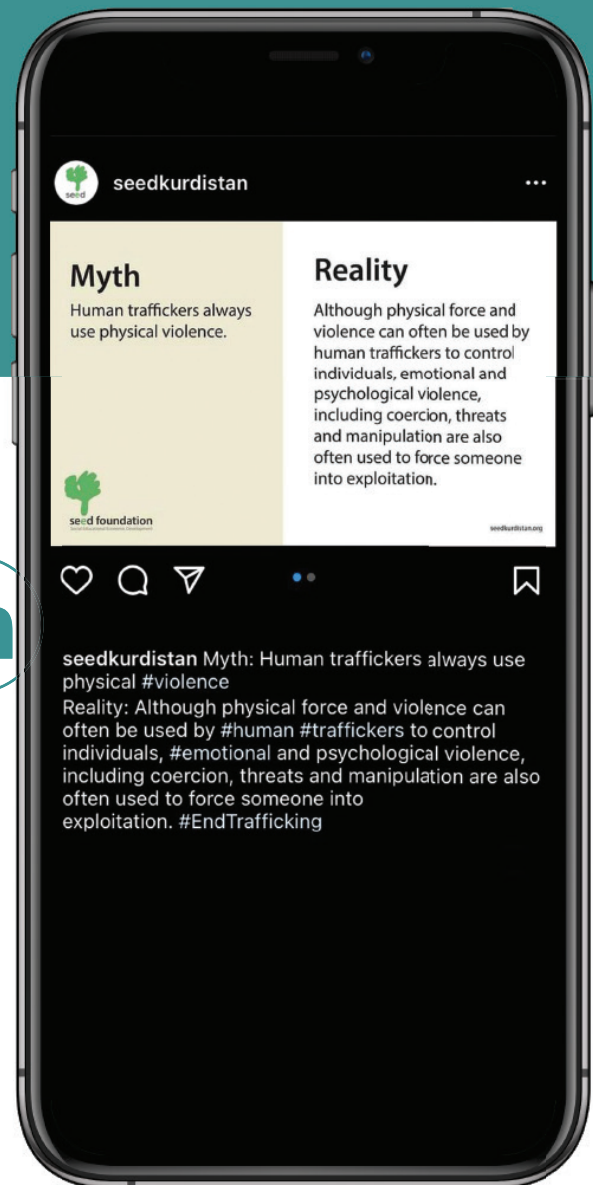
seed

seedkurdistan

...

Myth

Human traffickers always use physical violence.

seed foundation

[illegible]

Reality

Although physical force and violence can often be used by human traffickers to control individuals, emotional and psychological violence, including coercion, threats and manipulation are also often used to force someone into exploitation.

seedkurdistan.org

seedkurdistan Myth: Human traffickers always use physical #violence
Reality: Although physical force and violence can often be used by #human #traffickers to control individuals, #emotional and psychological violence, including coercion, threats and manipulation are also often used to force someone into exploitation. #EndTrafficking